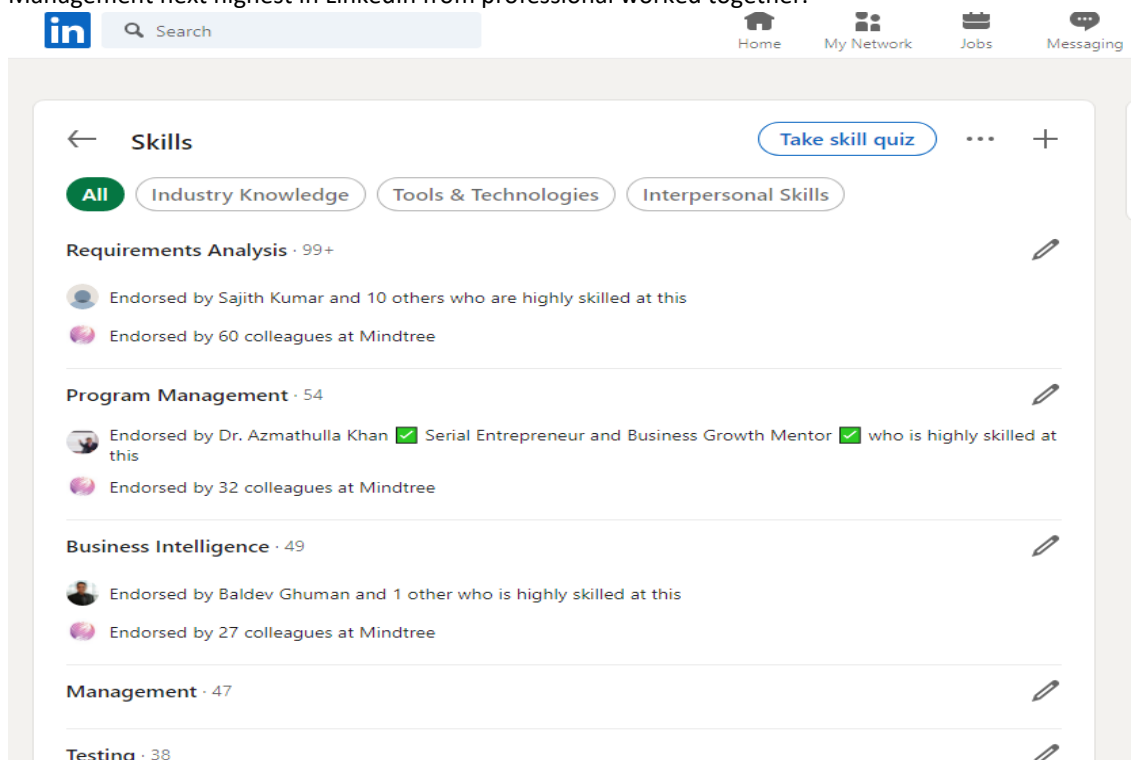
Management next highest in LinkedIn from professional worked together.

in Search

Home My Network Jobs Messaging

Skills

Take skill quiz

All Industry Knowledge Tools & Technologies Interpersonal Skills

Requirements Analysis · 99+

Endorsed by Sajith Kumar and 10 others who are highly skilled at this

Endorsed by 60 colleagues at Mindtree

Program Management · 54

Endorsed by Dr. Azmathulla Khan ✅ Serial Entrepreneur and Business Growth Mentor ✅ who is highly skilled at this

Endorsed by 32 colleagues at Mindtree

Business Intelligence · 49

Endorsed by Baldev Ghuman and 1 other who is highly skilled at this

Endorsed by 27 colleagues at Mindtree

Management · 47

Testing · 38